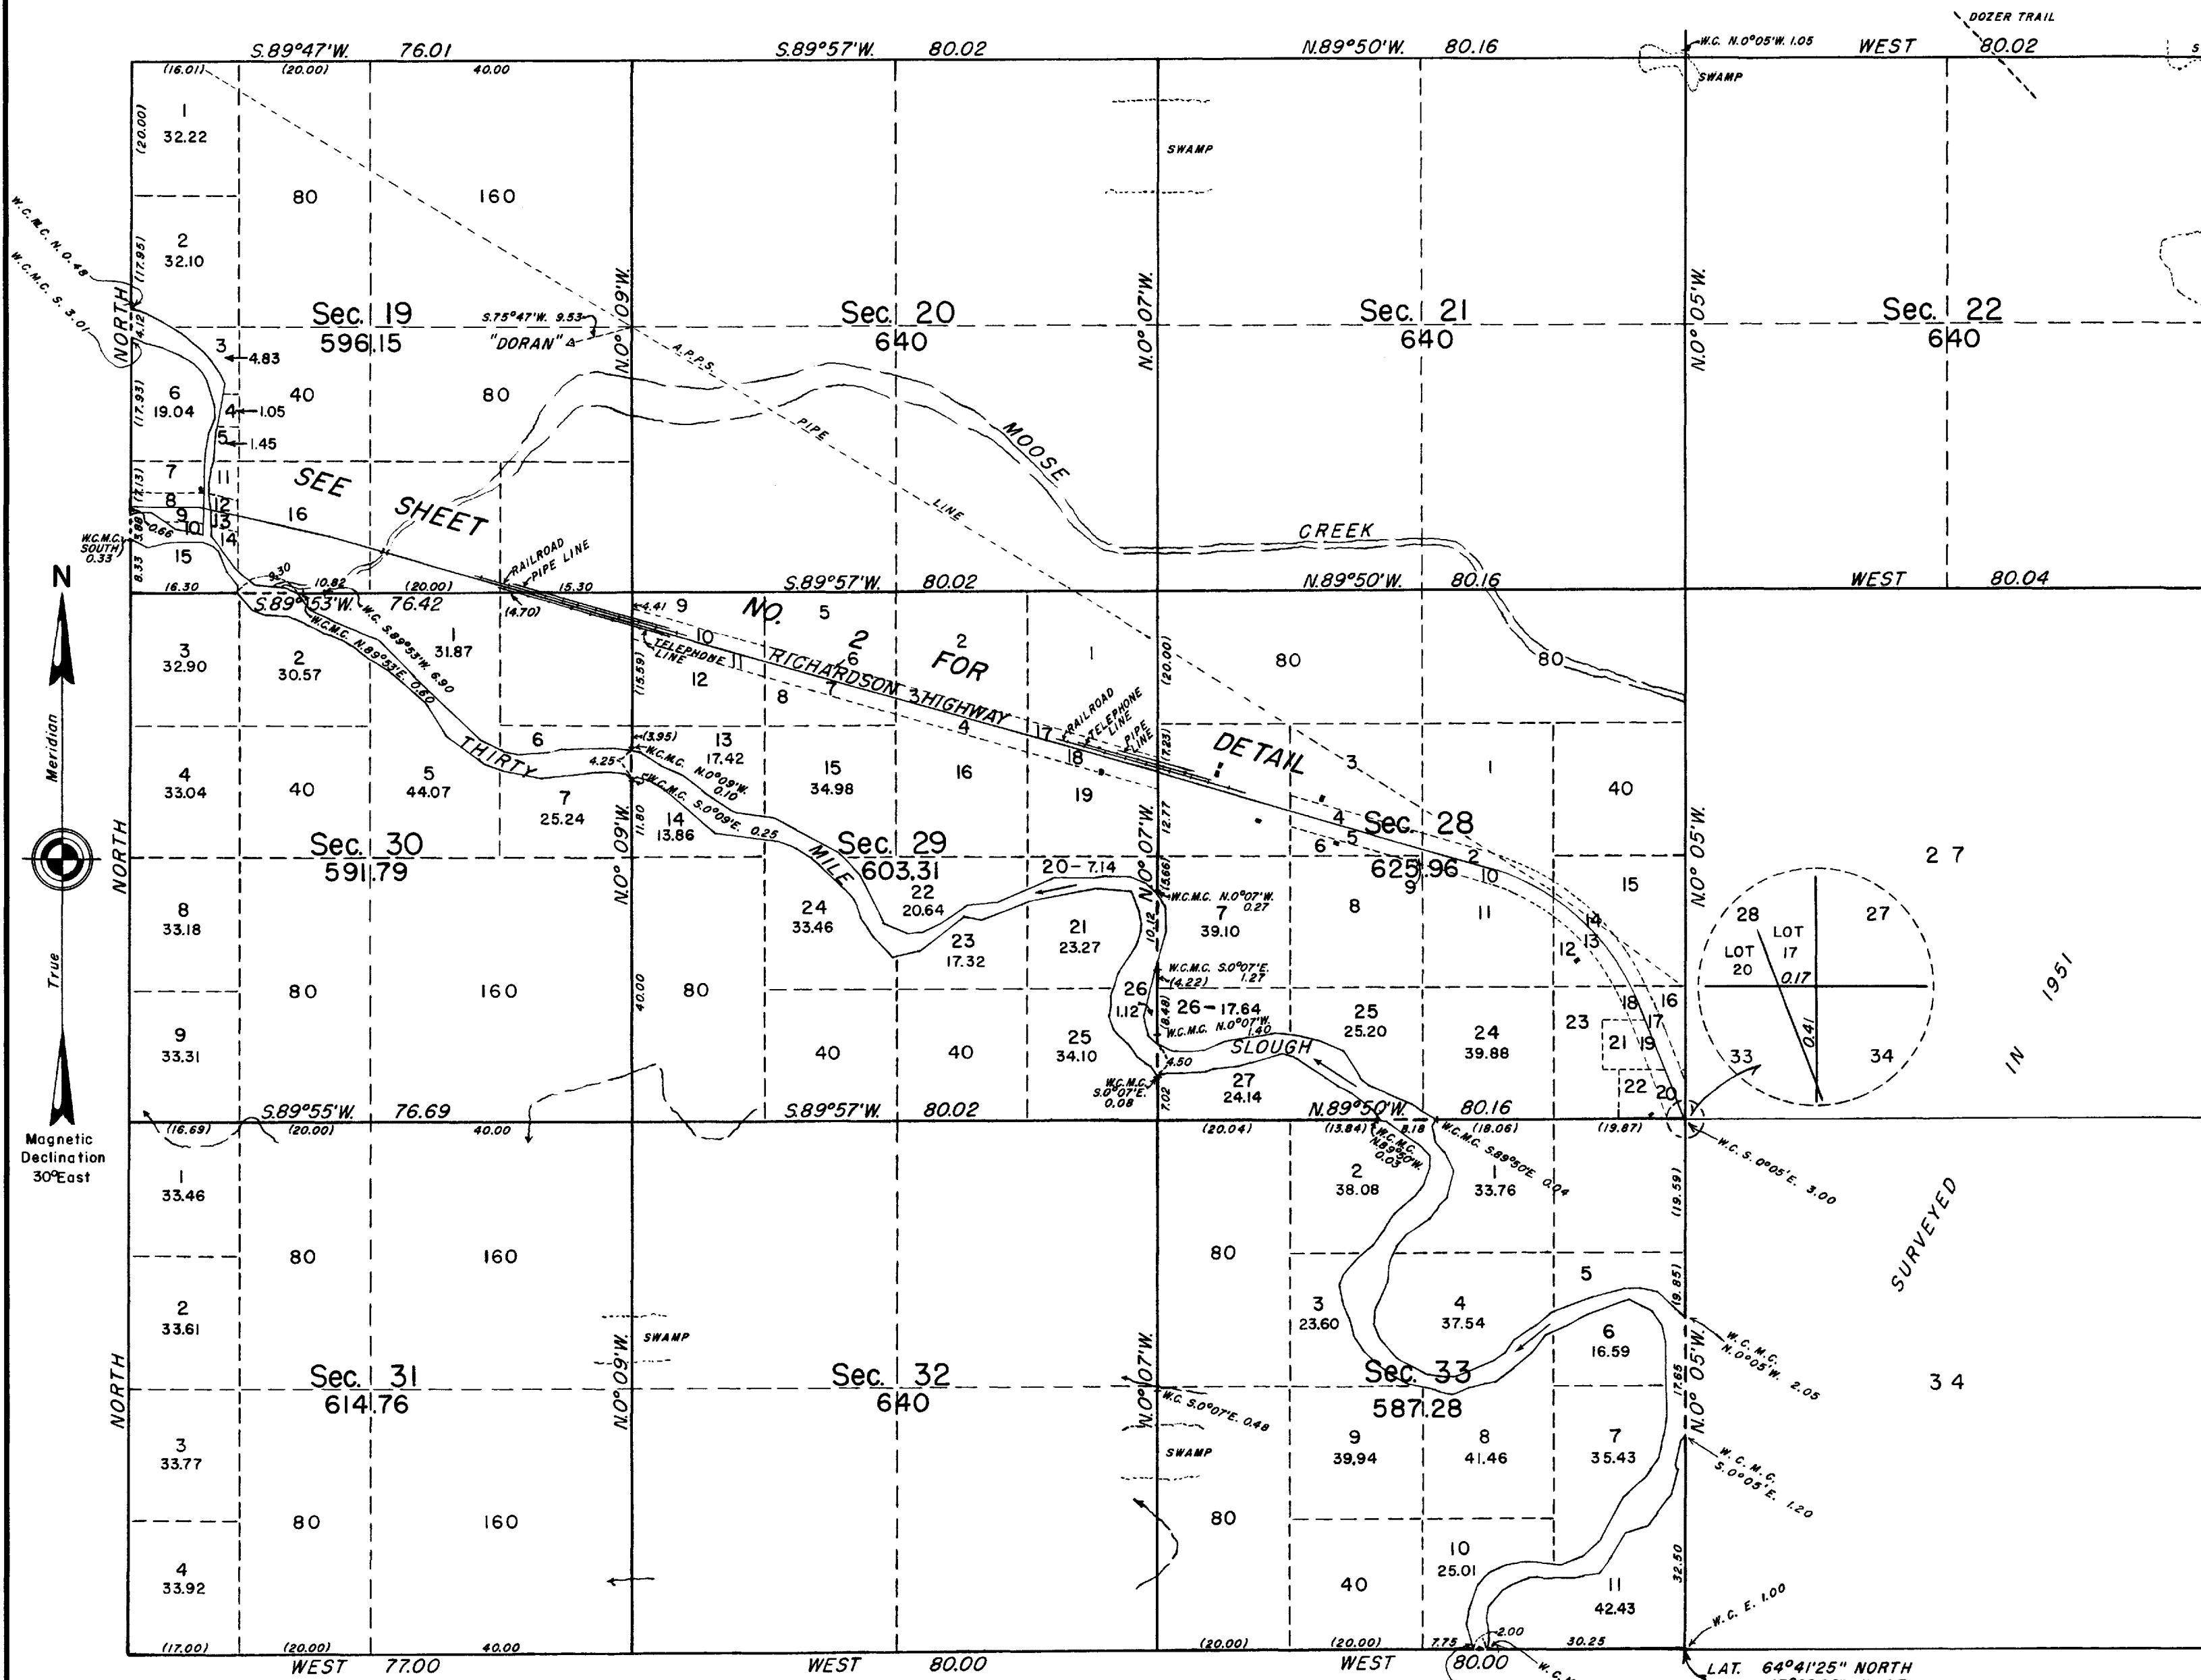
S.89°47'W. 76.01
S.89°57'W. 80.02
N.89°50'W. 80.16
W.C. N.0°05'W. 1.05
WEST 80.02
DOZER TRAIL
SWAMP
(16.01) (20.00) 40.00
(20.00)
1
32.22
80
160
SWAMP
W.C.M.C. N. 0.48
W.C.M.C. S. 3.01
(17.95)
2
32.10
NORTH
(4.12)
Sec. 19
596.15
S.75°47'W. 9.53
"DORAN"
N.0°09'W.
Sec. 20
640
N.0°07'W.
Sec. 21
640
N.0°05'W.
Sec. 22
640
3
4.83
(17.93)
6
19.04
4 1.05
5 1.45
40
80
A.P.P.S.
PIPE
LINE
MOOSE
CREEK
7
11
(7.13)
8
12
9
10
13
14
(5.86)
0.66
W.C.M.C. SOUTH 0.33
15
8.33
SEE
SHEET
16
RAILROAD
PIPE LINE
9.30
10.82
16.30
(20.00)
15.30
S.89°57'W. 80.02
N.89°50'W. 80.16
WEST 80.04
N
Meridian
True
Magnetic Declination 30°East
S.89°53'W. 76.42
W.C. S.89°53'W. 6.90
W.C.M.C. N.89°53'E. 0.80
(4.70)
4.41
9
NO.
5
10
TELEPHONE LINE
11
2
6
FOR
2
1
80
80
3
32.90
2
30.57
1
31.87
(15.59)
12
8
7
RICHARDSON
3
HIGHWAY
4
17
RAILROAD
TELEPHONE LINE
PIPE LINE
(20.00)
(7.23)
DETAIL
3
1
40
4
33.04
40
5
44.07
THIRTY
6
4.25
(3.95)
W.C.M.C. N.0°09'W. 0.10
W.C.M.C. S.0°09'E. 0.25
13
17.42
15
34.98
16
18
19
12.77
4
5
6
Sec. 28
625.96
7
25.24
14
13.86
MILE
Sec. 29
603.31
Sec. 30
591.79
11.80
NORTH
N.0°09'W.
N.0°07'W.
20 - 7.14
(3.66)
W.C.M.C. N.0°07'W. 0.27
7
39.10
8
9
2
10
11
15
27
8
33.18
24
33.46
22
20.64
23
17.32
21
23.27
10.12
W.C.M.C. S.0°07'E. 1.27
(4.22)
14
13
12
28
LOT 20
LOT 17
27
0.17
0.41
80
160
40.00
80
26
1.12
(8.48)
26 - 17.64
W.C.M.C. N.0°07'W. 1.40
25
25.20
24
39.88
23
18
16
17
21
19
33
34
1951
IN
9
33.31
40
40
25
34.10
SLOUGH
4.50
W.C.M.C. S.0°07'E. 0.08
27
24.14
22
20
S.89°55'W. 76.69
S.89°57'W. 80.02
7.02
N.89°50'W.
80.16
(16.69) (20.00) 40.00
(20.04)
(13.84)
8.18
W.C.M.C. N.89°50'W. 0.03
W.C.M.C. S.89°50'E. 0.04
(18.06)
(19.87)
W.C. S.0°05'E. 3.00
1
33.46
2
38.08
1
33.76
(19.59)
SURVEYED
80
160
80
2
33.61
SWAMP
3
23.60
4
37.54
5
(19.85)
6
16.59
W.C.M.C. N.0°05'W. 2.05
Sec. 31
614.76
N.0°09'W.
Sec. 32
640
N.0°07'W.
W.C. S.0°07'E. 0.48
Sec. 33
587.28
17.65
N.0°05'W.
34
NORTH
3
33.77
SWAMP
9
39.94
8
41.46
7
35.43
W.C.M.C. S.0°05'E. 1.20
80
160
80
4
33.92
10
25.01
40
11
42.43
32.50
W.C. E. 1.00
(17.00) (20.00) 40.00
(20.00)
(20.00)
7.75
2.00
30.25
WEST 77.00
WEST 80.00
WEST 80.00
W.C.
LAT. 64°41'25" NORTH